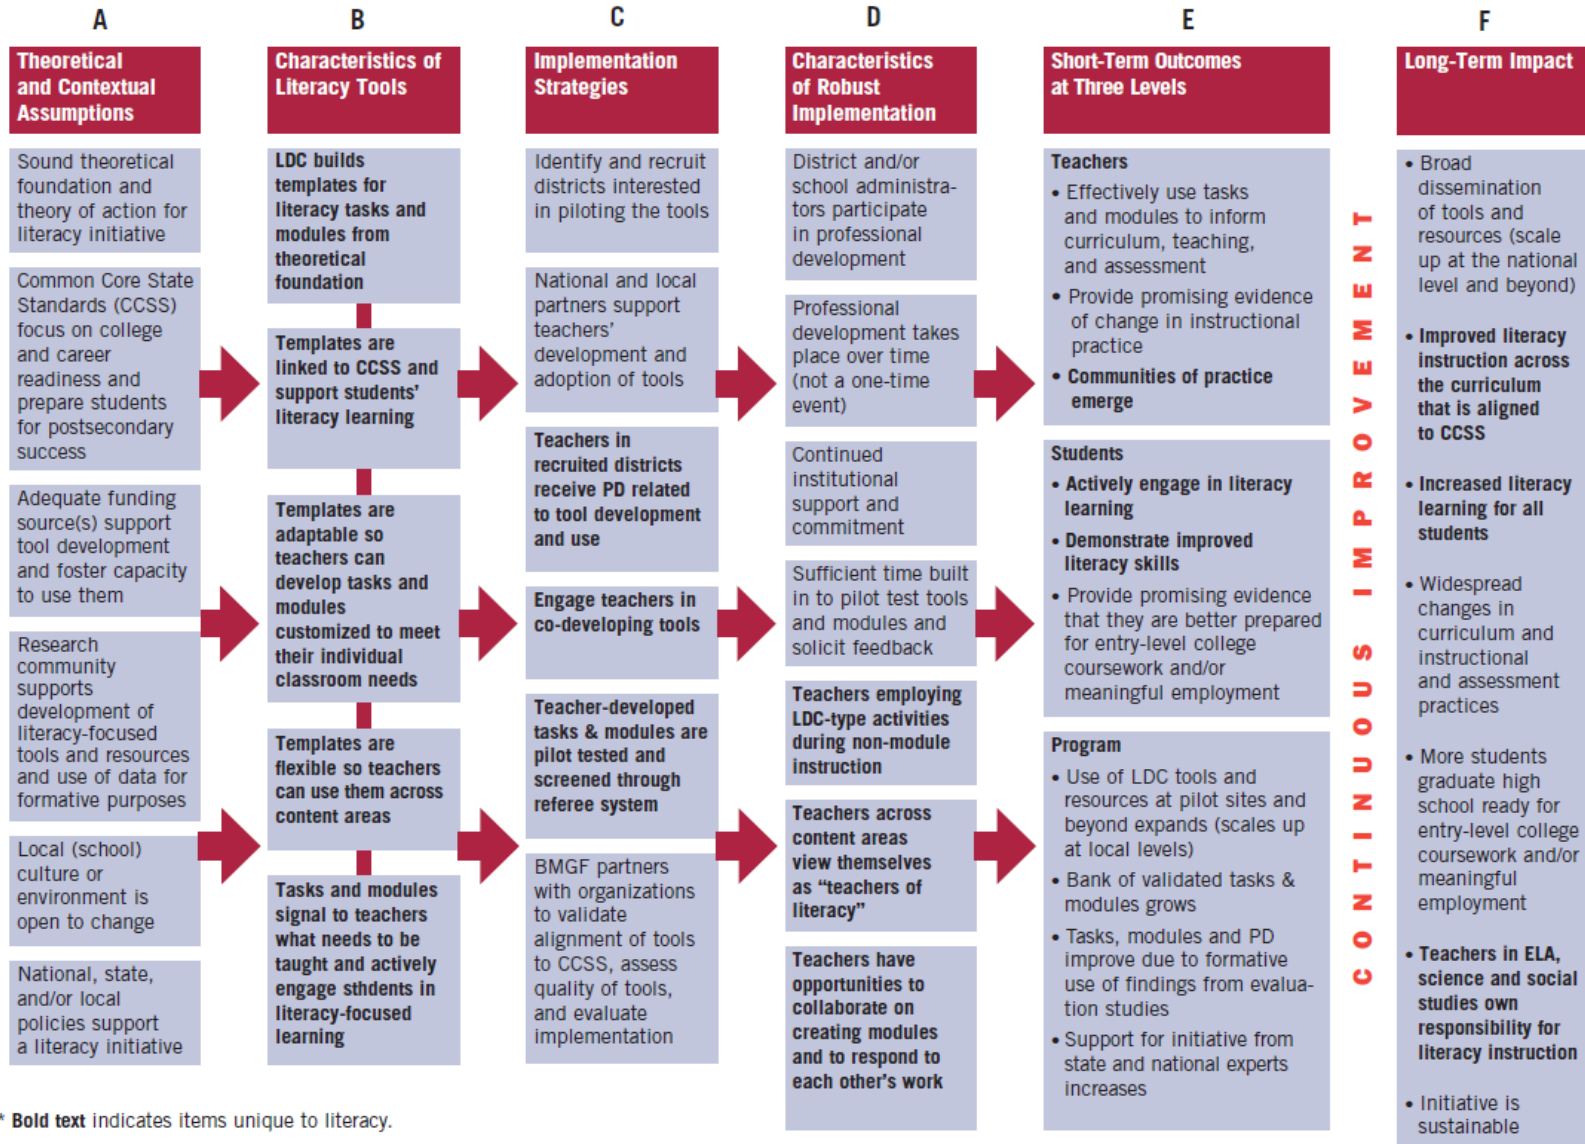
A

Theoretical and Contextual Assumptions

Sound theoretical foundation and theory of action for literacy initiative

Common Core State Standards (CCSS) focus on college and career readiness and prepare students for postsecondary success

Adequate funding source(s) support tool development and foster capacity to use them

Research community supports development of literacy-focused tools and resources and use of data for formative purposes

Local (school) culture or environment is open to change

National, state, and/or local policies support a literacy initiative

B

Characteristics of Literacy Tools

LDC builds templates for literacy tasks and modules from theoretical foundation

Templates are linked to CCSS and support students' literacy learning

Templates are adaptable so teachers can develop tasks and modules customized to meet their individual classroom needs

Templates are flexible so teachers can use them across content areas

Tasks and modules signal to teachers what needs to be taught and actively engage sthdents in literacy-focused learning

C

Implementation Strategies

Identify and recruit districts interested in piloting the tools

National and local partners support teachers' development and adoption of tools

Teachers in recruited districts receive PD related to tool development and use

Engage teachers in co-developing tools

Teacher-developed tasks & modules are pilot tested and screened through referee system

BMGF partners with organizations to validate alignment of tools to CCSS, assess quality of tools, and evaluate implementation

D

Characteristics of Robust Implementation

District and/or school administrators participate in professional development

Professional development takes place over time (not a one-time event)

Continued institutional support and commitment

Sufficient time built in to pilot test tools and modules and solicit feedback

Teachers employing LDC-type activities during non-module instruction

Teachers across content areas view themselves as "teachers of literacy"

Teachers have opportunities to collaborate on creating modules and to respond to each other's work

E

Short-Term Outcomes at Three Levels

Teachers
• Effectively use tasks and modules to inform curriculum, teaching, and assessment
• Provide promising evidence of change in instructional practice
• Communities of practice emerge

Students
• Actively engage in literacy learning
• Demonstrate improved literacy skills
• Provide promising evidence that they are better prepared for entry-level college coursework and/or meaningful employment

Program
• Use of LDC tools and resources at pilot sites and beyond expands (scales up at local levels)
• Bank of validated tasks & modules grows
• Tasks, modules and PD improve due to formative use of findings from evaluation studies
• Support for initiative from state and national experts increases

CONTINUOUS IMPROVEMENT

F

Long-Term Impact

• Broad dissemination of tools and resources (scale up at the national level and beyond)

• Improved literacy instruction across the curriculum that is aligned to CCSS

• Increased literacy learning for all students

• Widespread changes in curriculum and instructional and assessment practices

• More students graduate high school ready for entry-level college coursework and/or meaningful employment

• Teachers in ELA, science and social studies own responsibility for literacy instruction

• Initiative is sustainable

* Bold text indicates items unique to literacy.